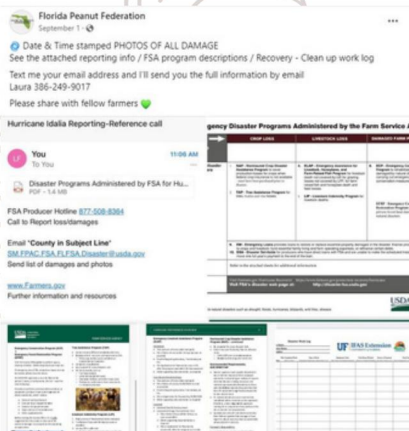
Florida Peanut Federation
September 1 ·

Date & Time stamped PHOTOS OF ALL DAMAGE
See the attached reporting info / FSA program descriptions / Recovery - Clean up work log

Text me your email address and I'll send you the full information by email
Laura 386-249-9017

Please share with fellow farmers

Hurricane Idalia Reporting-Reference call

You
To You
11:06 AM

Disaster Programs Administered by FSA for Hu...
PDF · 1.4 MB

FSA Producer Hotline 877-508-8364
Call to Report loss/damages

Email 'County in Subject Line'
SM.FPAC.FSA.FLFSA.Disaster@usda.gov
Send list of damages and photos

www.Farmers.gov
Further information and resources

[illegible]gency Disaster Programs Administered by the Farm Service A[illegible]

CROP LOSS
LIVESTOCK LOSS
DAMAGED FARM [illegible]

Visit FSA's Disaster Assistance page on
USDA

UF IFAS Extension